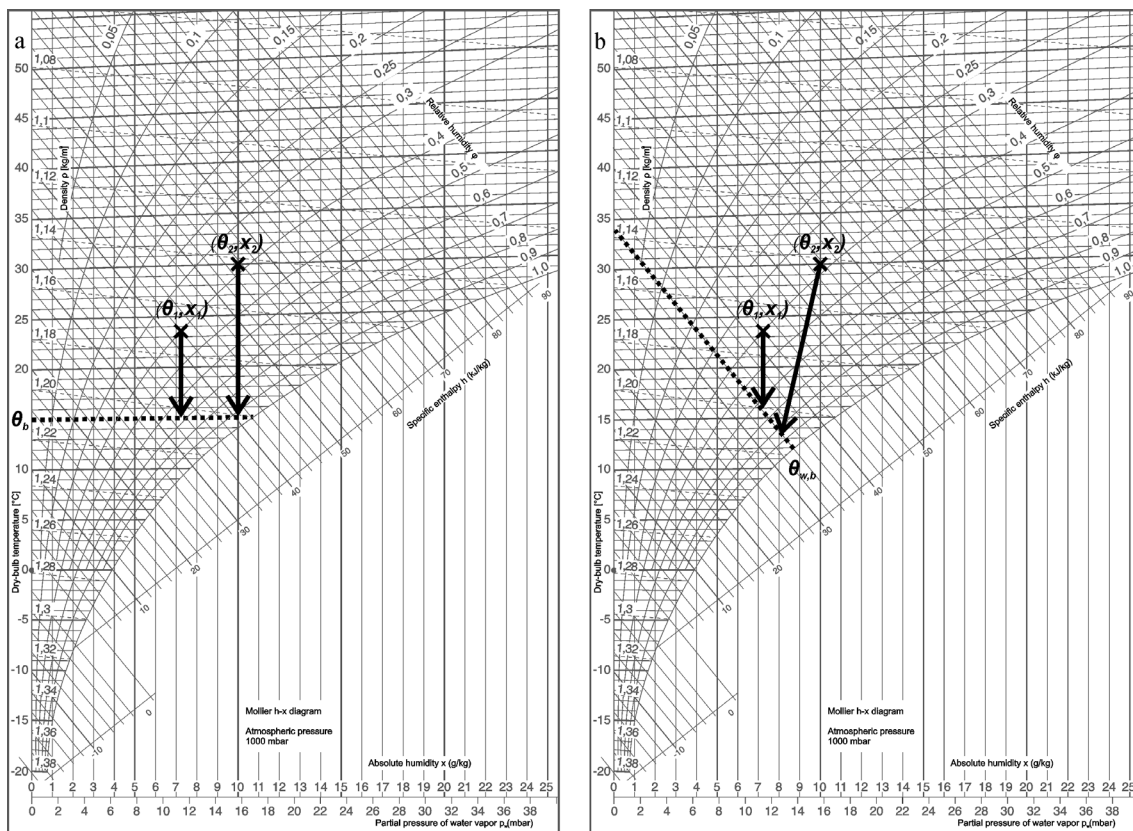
a

0,05 0,1 0,15 0,2 0,25 0,3 0,4 0,5 0,6 0,7 0,8 0,9 1,0

Relative humidity φ

50 45 40 35 30 25 20 15 10 5 0 -5 -10 -15 -20

1,08 1,1 1,12 1,14 1,16 1,18 1,20 1,22 1,24 1,26 1,28 1,3 1,32 1,34 1,36 1,38

Density ρ [kg/m³]

Dry-bulb temperature [°C]

$(\theta_2, x_2)$

$(\theta_1, x_1)$

$\theta_b$

Specific enthalpy h (kJ/kg)

90 80 70 60 50 40 30 20 10 0 -10

Mollier h-x diagram

Atmospheric pressure 1000 mbar

Absolute humidity x (g/kg)

0 1 2 3 4 5 6 7 8 9 10 11 12 13 14 15 16 17 18 19 20 21 22 23 24 25

0 2 4 6 8 10 12 14 16 18 20 22 24 26 28 30 32 34 36 38

Partial pressure of water vapor $p_v$(mbar)

b

0,05 0,1 0,15 0,2 0,25 0,3 0,4 0,5 0,6 0,7 0,8 0,9 1,0

Relative humidity φ

50 45 40 35 30 25 20 15 10 5 0 -5 -10 -15 -20

1,08 1,1 1,12 1,14 1,16 1,18 1,20 1,22 1,24 1,26 1,28 1,3 1,32 1,34 1,36 1,38

Density ρ [kg/m³]

Dry-bulb temperature [°C]

$(\theta_2, x_2)$

$(\theta_1, x_1)$

$\theta_{w,b}$

Specific enthalpy h (kJ/kg)

90 80 70 60 50 40 30 20 10 0 -10

Mollier h-x diagram

Atmospheric pressure 1000 mbar

Absolute humidity x (g/kg)

0 1 2 3 4 5 6 7 8 9 10 11 12 13 14 15 16 17 18 19 20 21 22 23 24 25

0 2 4 6 8 10 12 14 16 18 20 22 24 26 28 30 32 34 36 38

Partial pressure of water vapor $p_v$(mbar)